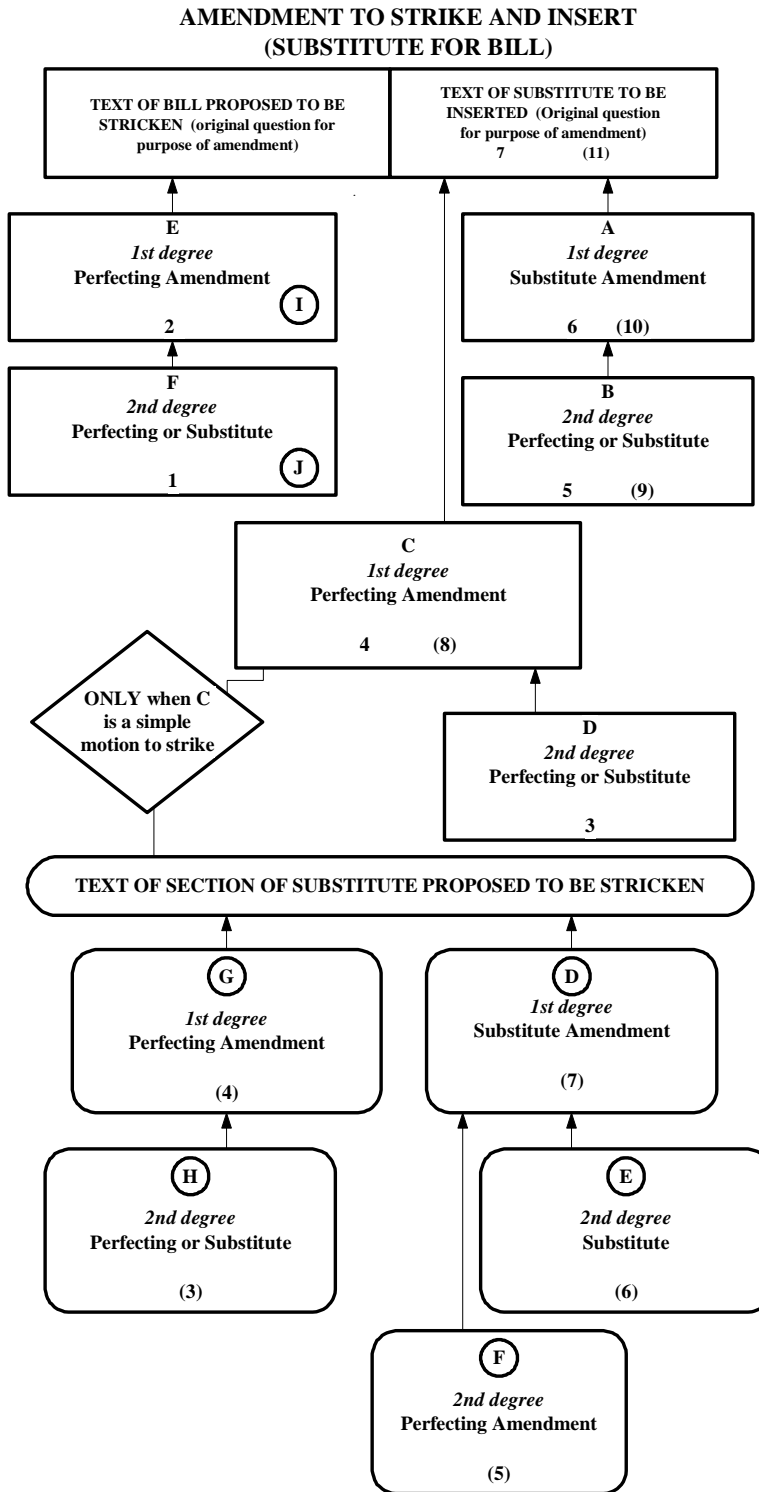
AMENDMENT TO STRIKE AND INSERT
(SUBSTITUTE FOR BILL)

TEXT OF BILL PROPOSED TO BE STRICKEN (original question for purpose of amendment)

TEXT OF SUBSTITUTE TO BE INSERTED (Original question for purpose of amendment)
7 (11)

E
1st degree
Perfecting Amendment
I
2

A
1st degree
Substitute Amendment
6 (10)

F
2nd degree
Perfecting or Substitute
J
1

B
2nd degree
Perfecting or Substitute
5 (9)

C
1st degree
Perfecting Amendment
4 (8)

ONLY when C is a simple motion to strike

D
2nd degree
Perfecting or Substitute
3

TEXT OF SECTION OF SUBSTITUTE PROPOSED TO BE STRICKEN

G
1st degree
Perfecting Amendment
(4)

D
1st degree
Substitute Amendment
(7)

H
2nd degree
Perfecting or Substitute
(3)

E
2nd degree
Substitute
(6)

F
2nd degree
Perfecting Amendment
(5)